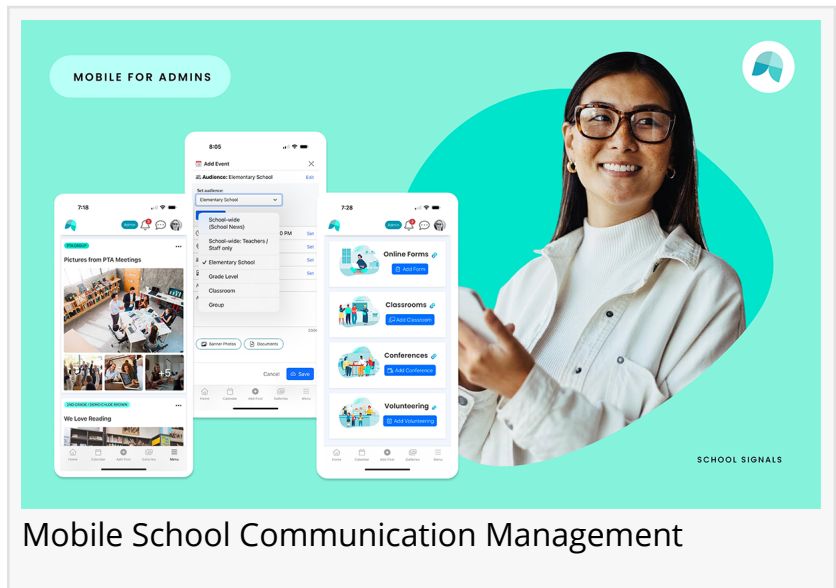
MOBILE FOR ADMINS

7:18

Admin

PTA GROUP

Pictures from PTA Meetings

+5

2ND GRADE | MRS. BROWN

We Love Reading

Home Calendar Add Post Galleries Menu

8:05

Add Event

Audience: Elementary School Edit

Set audience:

Elementary School

School-wide (School News)

School-wide: Teachers / Staff only

✓ Elementary School

Grade Level

Classroom

Group

PM Set

Set

Set

Banner Photos

Documents

Cancel Save

Home Calendar Add Post Galleries Menu

7:28

Admin

Online Forms

Add Form

Classrooms

Add Classroom

Conferences

Add Conference

Volunteering

Add Volunteering

Home Calendar Add Post Galleries Menu

SCHOOL SIGNALS

Mobile School Communication Management